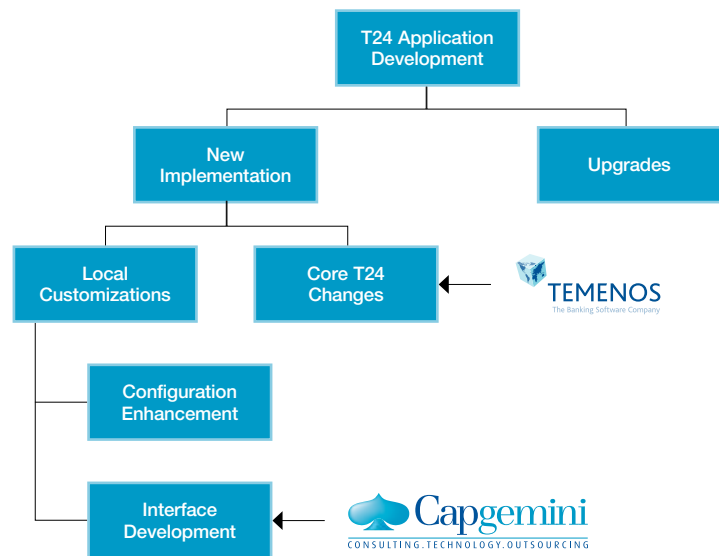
T24 Application Development

New Implementation

Upgrades

Local Customizations

Core T24 Changes

TEMENOS
The Banking Software Company

Configuration Enhancement

Interface Development

Capgemini
CONSULTING.TECHNOLOGY.OUTSOURCING